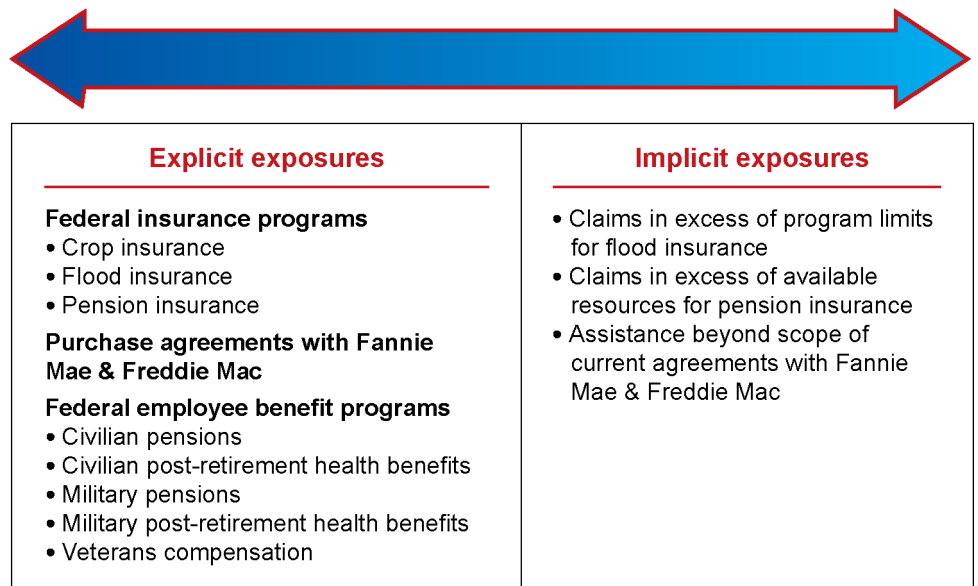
Explicit exposures

**Federal insurance programs**
• Crop insurance
• Flood insurance
• Pension insurance

**Purchase agreements with Fannie Mae & Freddie Mac**

**Federal employee benefit programs**
• Civilian pensions
• Civilian post-retirement health benefits
• Military pensions
• Military post-retirement health benefits
• Veterans compensation

Implicit exposures

• Claims in excess of program limits for flood insurance
• Claims in excess of available resources for pension insurance
• Assistance beyond scope of current agreements with Fannie Mae & Freddie Mac